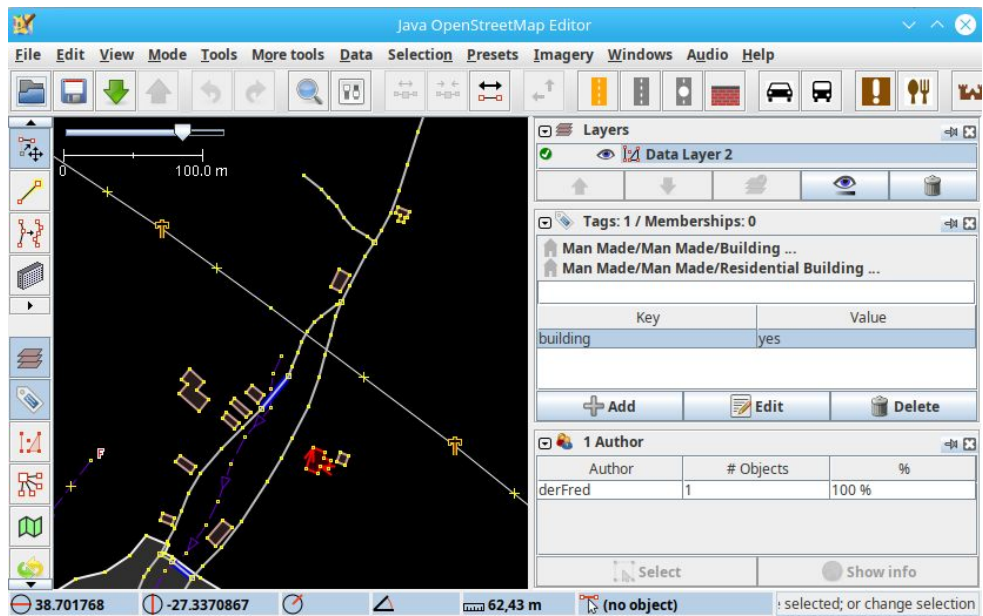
Java OpenStreetMap Editor

File Edit View Mode Tools More tools Data Selection Presets Imagery Windows Audio Help

0 100.0 m

Layers

Data Layer 2

Tags: 1 / Memberships: 0

Man Made/Man Made/Building ...
Man Made/Man Made/Residential Building ...

| Key | Value |
|---|---|
| building | yes |

Add Edit Delete

1 Author

| Author | # Objects | % |
|---|---|---|
| derFred | 1 | 100 % |

Select Show info

38.701768 -27.3370867 62,43 m (no object) selected; or change selection